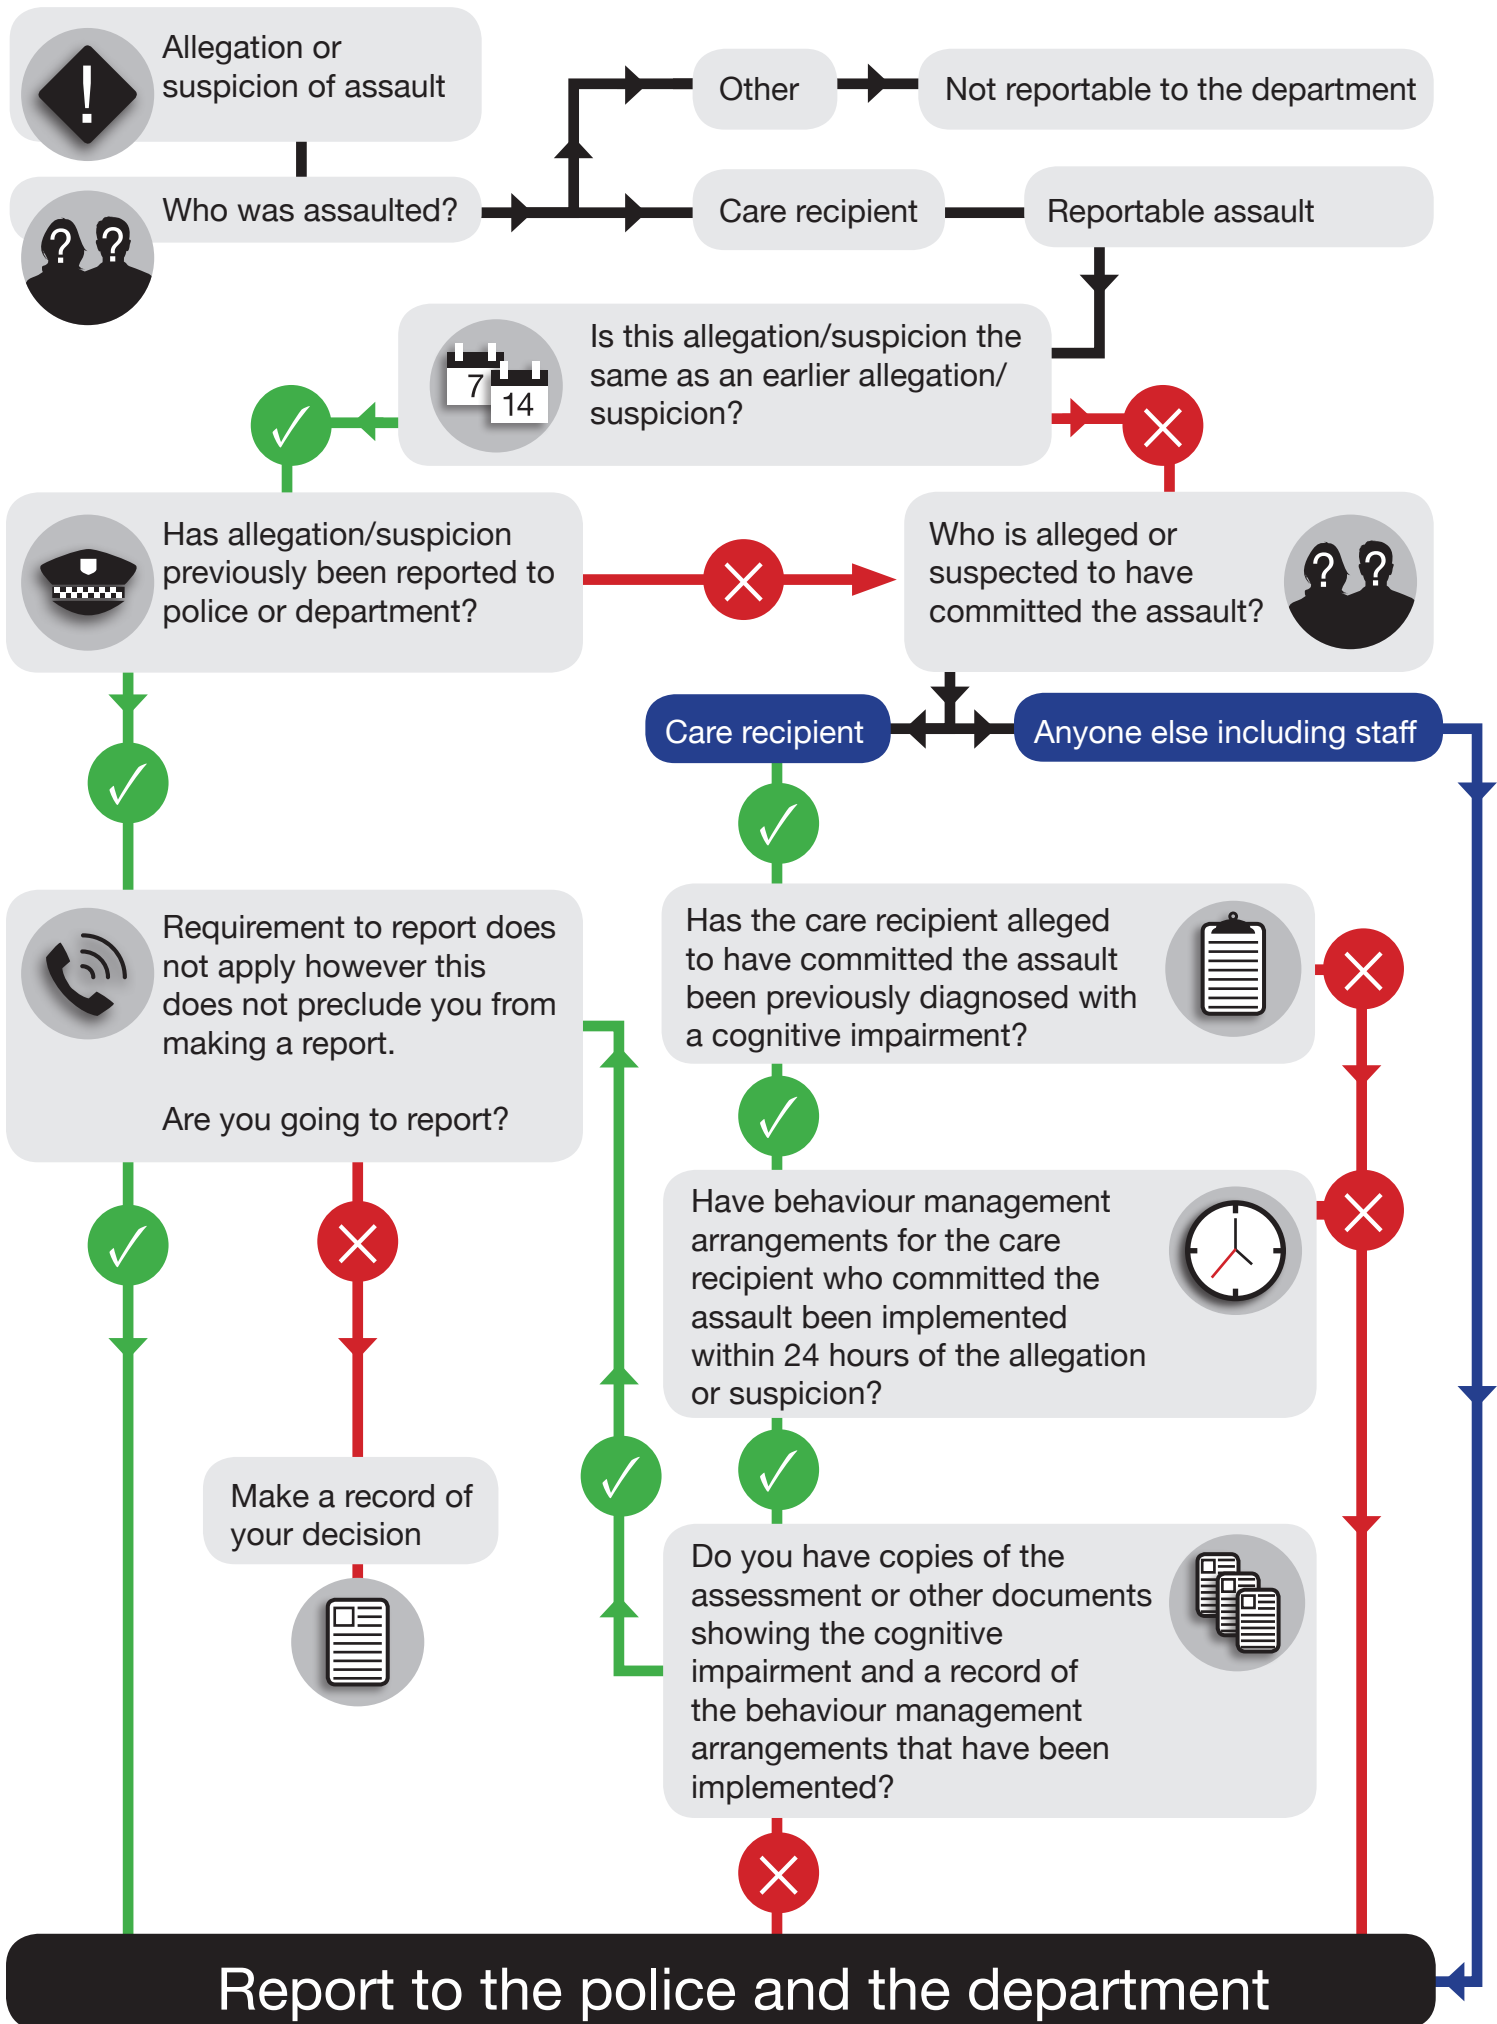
Allegation or suspicion of assault

Who was assaulted?

Other

Not reportable to the department

Care recipient

Reportable assault

7 14

Is this allegation/suspicion the same as an earlier allegation/ suspicion?

Has allegation/suspicion previously been reported to police or department?

Who is alleged or suspected to have committed the assault?

Care recipient

Anyone else including staff

Requirement to report does not apply however this does not preclude you from making a report.

Are you going to report?

Has the care recipient alleged to have committed the assault been previously diagnosed with a cognitive impairment?

Have behaviour management arrangements for the care recipient who committed the assault been implemented within 24 hours of the allegation or suspicion?

Make a record of your decision

Do you have copies of the assessment or other documents showing the cognitive impairment and a record of the behaviour management arrangements that have been implemented?

Report to the police and the department